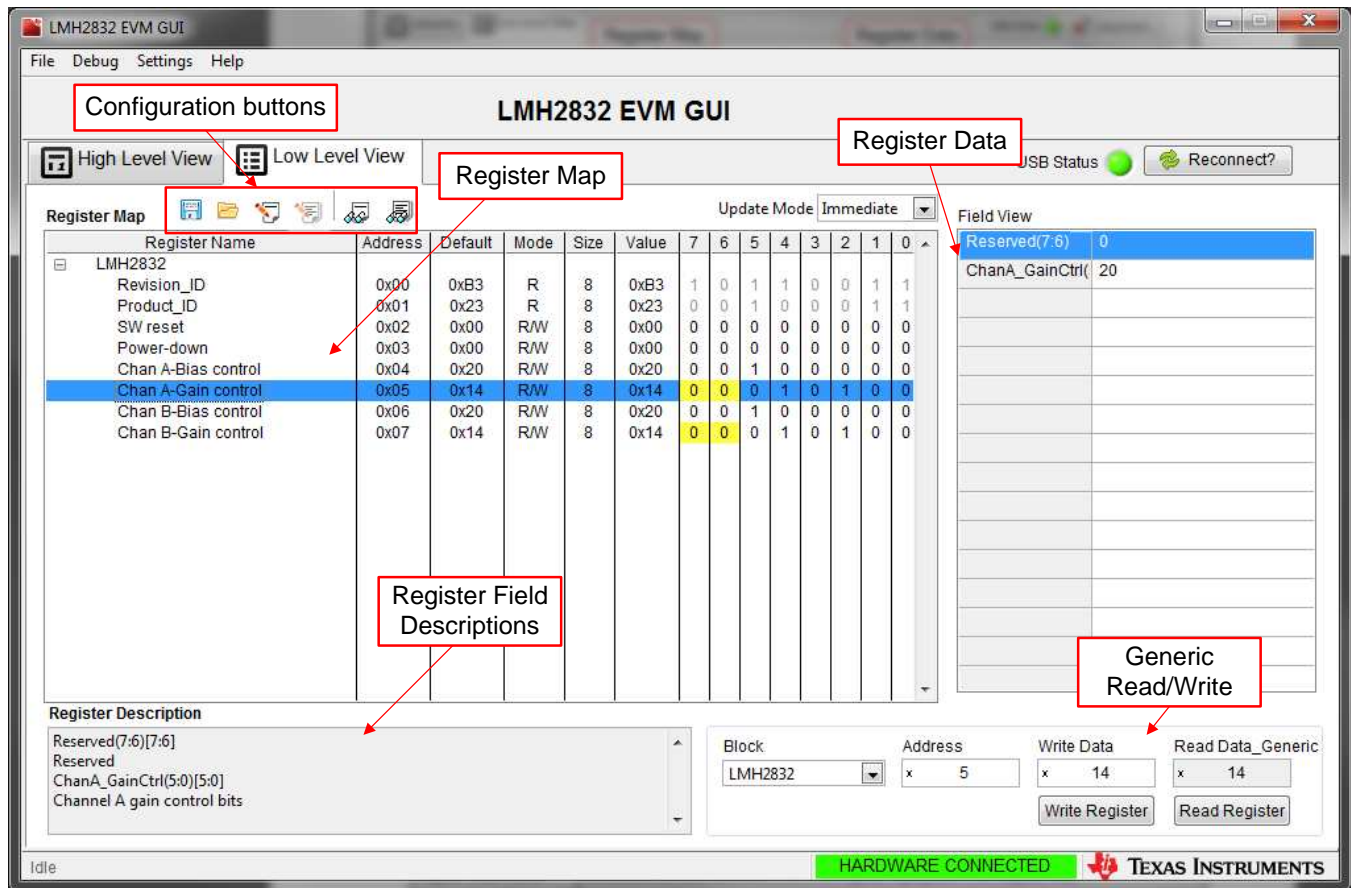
LMH2832 EVM GUI

File Debug Settings Help

Configuration buttons

LMH2832 EVM GUI

High Level View Low Level View

Register Map

Register Data

USB Status Reconnect?

Register Map

Update Mode Immediate

Field View

| Register Name | Address | Default | Mode | Size | Value | 7 | 6 | 5 | 4 | 3 | 2 | 1 | 0 |
|---|---|---|---|---|---|---|---|---|---|---|---|---|---|
| LMH2832 | | | | | | | | | | | | | |
| Revision_ID | 0x00 | 0xB3 | R | 8 | 0xB3 | 1 | 0 | 1 | 1 | 0 | 0 | 1 | 1 |
| Product_ID | 0x01 | 0x23 | R | 8 | 0x23 | 0 | 0 | 1 | 0 | 0 | 0 | 1 | 1 |
| SW reset | 0x02 | 0x00 | R/W | 8 | 0x00 | 0 | 0 | 0 | 0 | 0 | 0 | 0 | 0 |
| Power-down | 0x03 | 0x00 | R/W | 8 | 0x00 | 0 | 0 | 0 | 0 | 0 | 0 | 0 | 0 |
| Chan A-Bias control | 0x04 | 0x20 | R/W | 8 | 0x20 | 0 | 0 | 1 | 0 | 0 | 0 | 0 | 0 |
| Chan A-Gain control | 0x05 | 0x14 | R/W | 8 | 0x14 | 0 | 0 | 0 | 1 | 0 | 1 | 0 | 0 |
| Chan B-Bias control | 0x06 | 0x20 | R/W | 8 | 0x20 | 0 | 0 | 1 | 0 | 0 | 0 | 0 | 0 |
| Chan B-Gain control | 0x07 | 0x14 | R/W | 8 | 0x14 | 0 | 0 | 0 | 1 | 0 | 1 | 0 | 0 |

| Reserved(7:6) | 0 |
|---|---|
| ChanA_GainCtrl( | 20 |

Register Field Descriptions

Generic Read/Write

Register Description

Reserved(7:6)[7:6]
Reserved
ChanA_GainCtrl(5:0)[5:0]
Channel A gain control bits

Block
LMH2832

Address
x 5

Write Data
x 14

Read Data_Generic
x 14

Write Register

Read Register

Idle

HARDWARE CONNECTED

TEXAS INSTRUMENTS